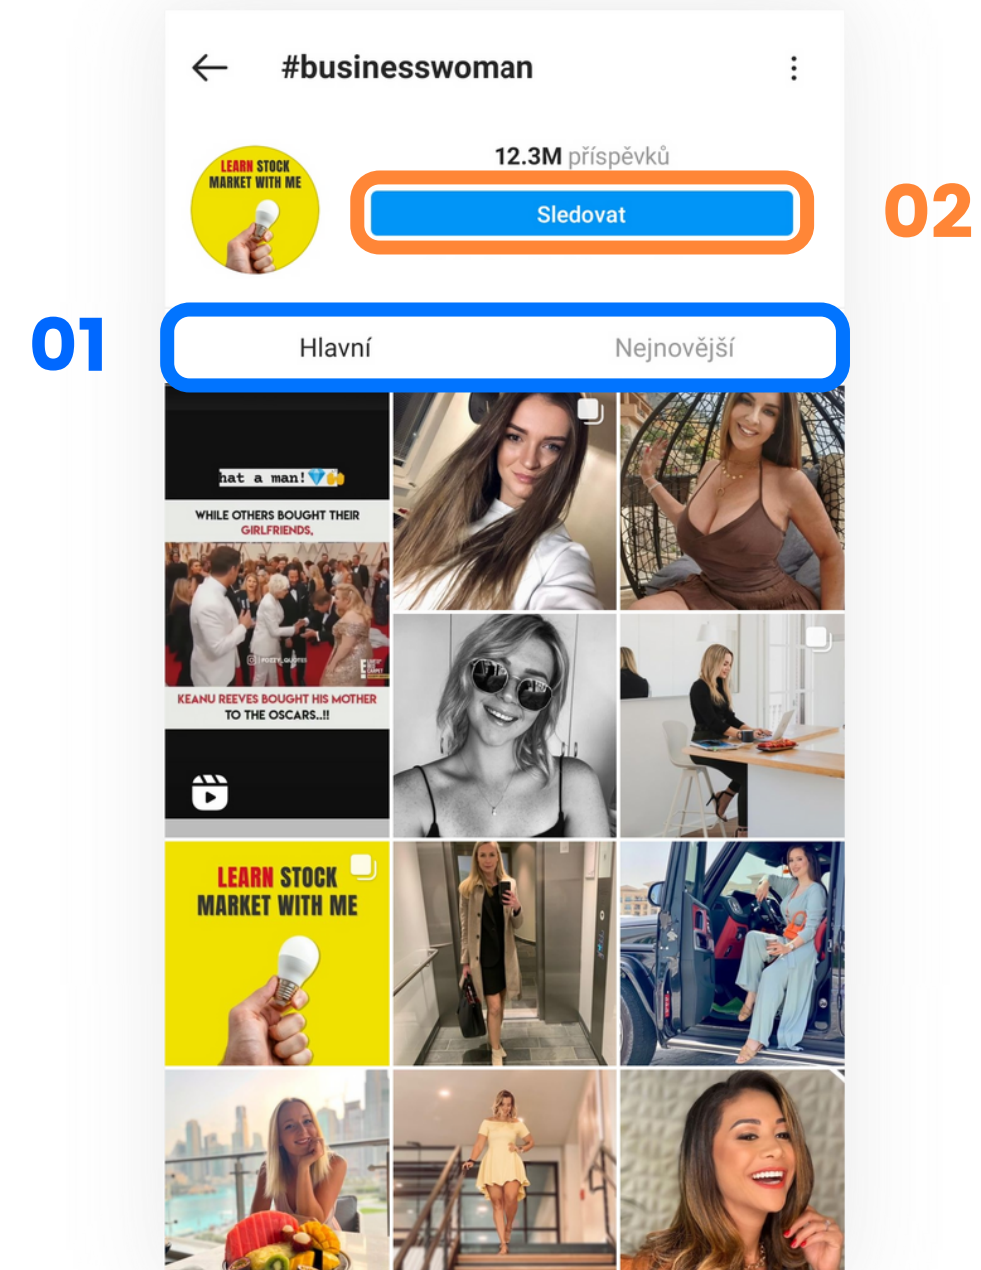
#businesswoman

LEARN STOCK MARKET WITH ME

12.3M příspěvků

Sledovat

02

01

Hlavní

Nejnovější

hat a man!

WHILE OTHERS BOUGHT THEIR GIRLFRIENDS,

KEANU REEVES BOUGHT HIS MOTHER TO THE OSCARS..!!

LEARN STOCK MARKET WITH ME